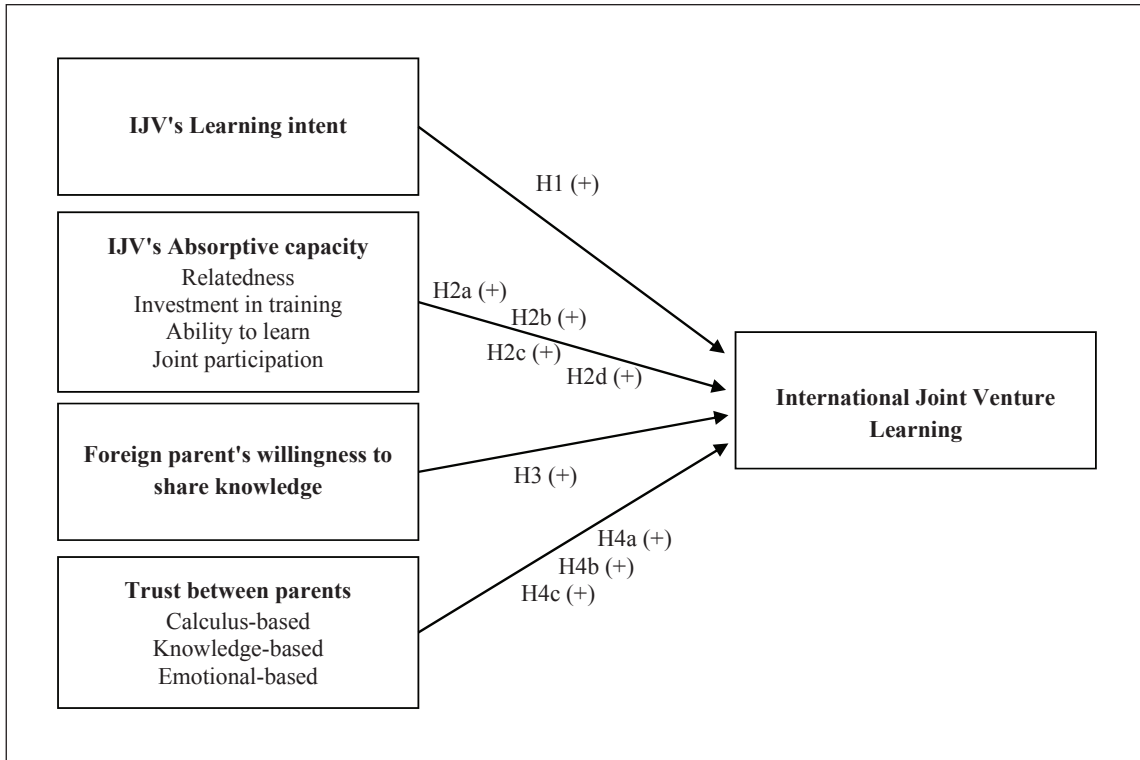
IJV's Learning intent

IJV's Absorptive capacity
Relatedness
Investment in training
Ability to learn
Joint participation

Foreign parent's willingness to share knowledge

Trust between parents
Calculus-based
Knowledge-based
Emotional-based

H1 (+)

H2a (+)
H2b (+)
H2c (+)
H2d (+)

H3 (+)

H4a (+)
H4b (+)
H4c (+)

International Joint Venture Learning